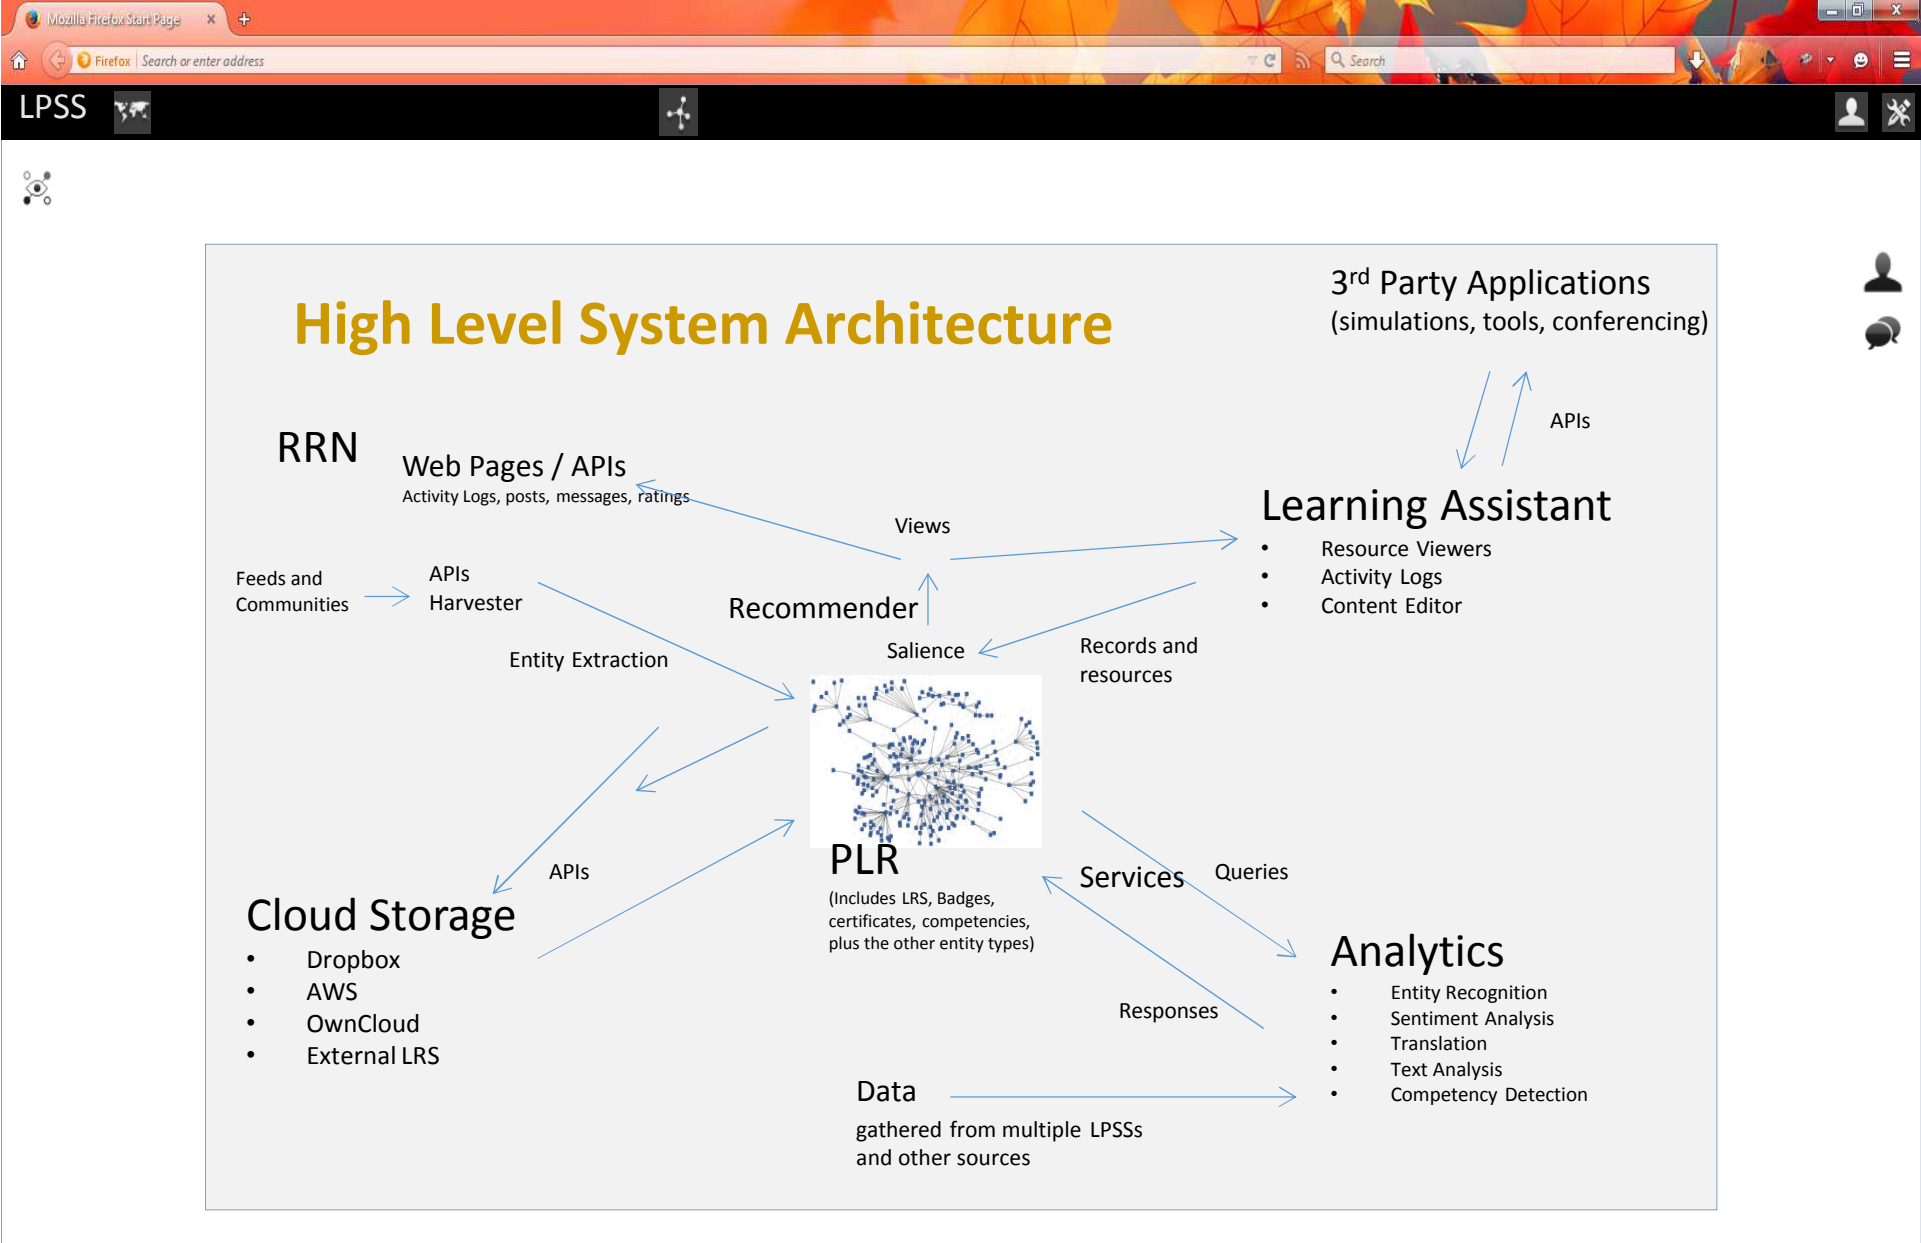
Mozilla Firefox Start Page

Firefox Search or enter address

Search

LPSS

High Level System Architecture

3$^{rd}$ Party Applications
(simulations, tools, conferencing)

APIs

RRN

Web Pages / APIs
Activity Logs, posts, messages, ratings

Views

Learning Assistant
• Resource Viewers
• Activity Logs
• Content Editor

Feeds and Communities

APIs Harvester

Recommender

Entity Extraction

Salience

Records and resources

APIs

PLR
(Includes LRS, Badges, certificates, competencies, plus the other entity types)

Services

Queries

Cloud Storage
• Dropbox
• AWS
• OwnCloud
• External LRS

Analytics
• Entity Recognition
• Sentiment Analysis
• Translation
• Text Analysis
• Competency Detection

Responses

Data
gathered from multiple LPSSs and other sources